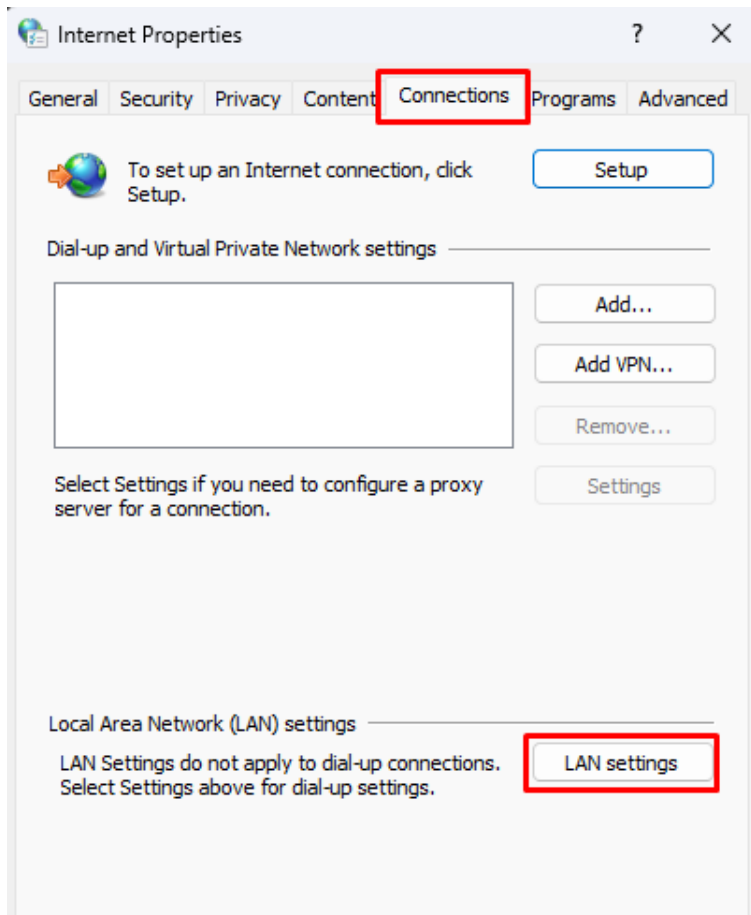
Internet Properties ? ✕

General Security Privacy Content Connections Programs Advanced

To set up an Internet connection, click Setup.

Setup

Dial-up and Virtual Private Network settings

Add...

Add VPN...

Remove...

Select Settings if you need to configure a proxy server for a connection.

Settings

Local Area Network (LAN) settings

LAN Settings do not apply to dial-up connections. Select Settings above for dial-up settings.

LAN settings